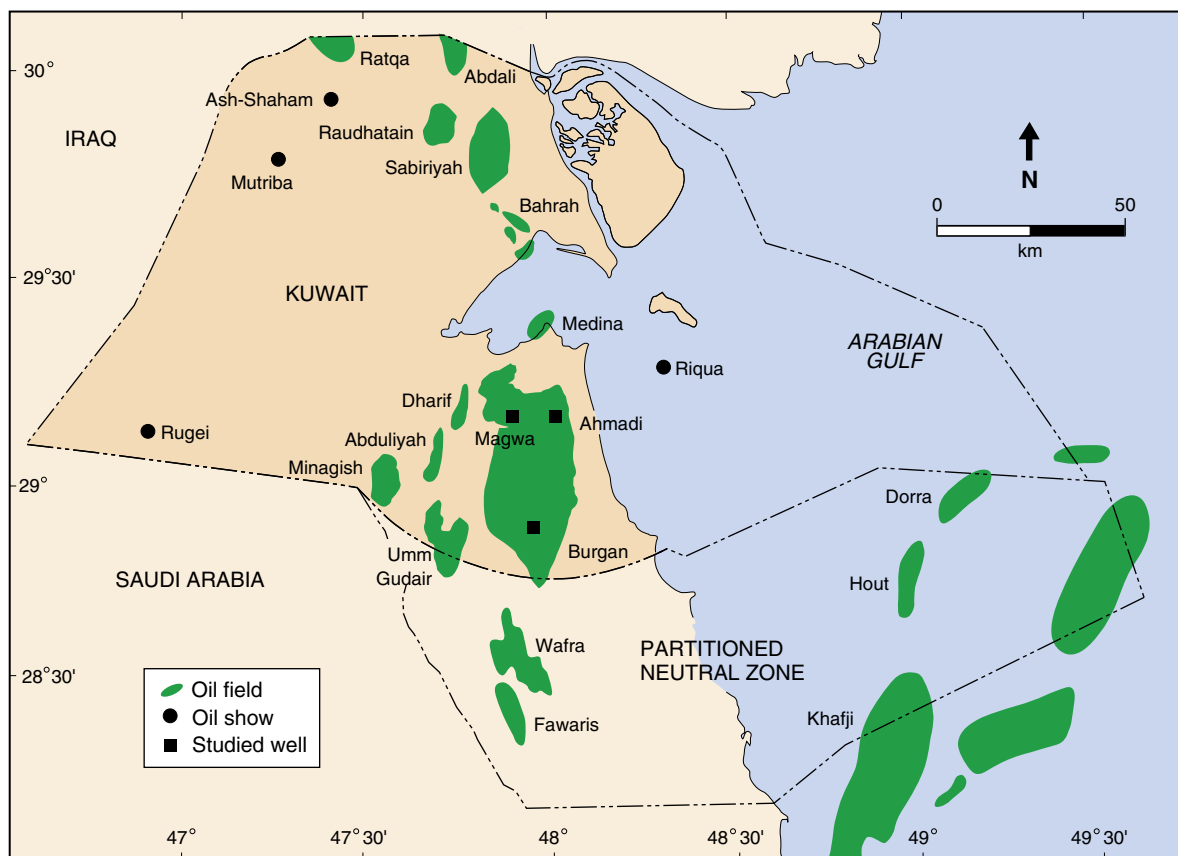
30°
29°30'
29°
28°30'
IRAQ
Ratqa
Abdali
Ash-Shaham
Raudhatain
Sabiriyah
Mutriba
Bahrah
N
0
50
km
KUWAIT
Medina
ARABIAN GULF
Riqua
Dharif
Ahmadi
Rugei
Abduliyah
Magwa
Minagish
Dorra
Burgan
Umm Gudair
Hout
SAUDI ARABIA
Wafra
PARTITIONED NEUTRAL ZONE
Oil field
Oil show
Studied well
Fawaris
Khafji
47°
47°30'
48°
48°30'
49°
49°30'